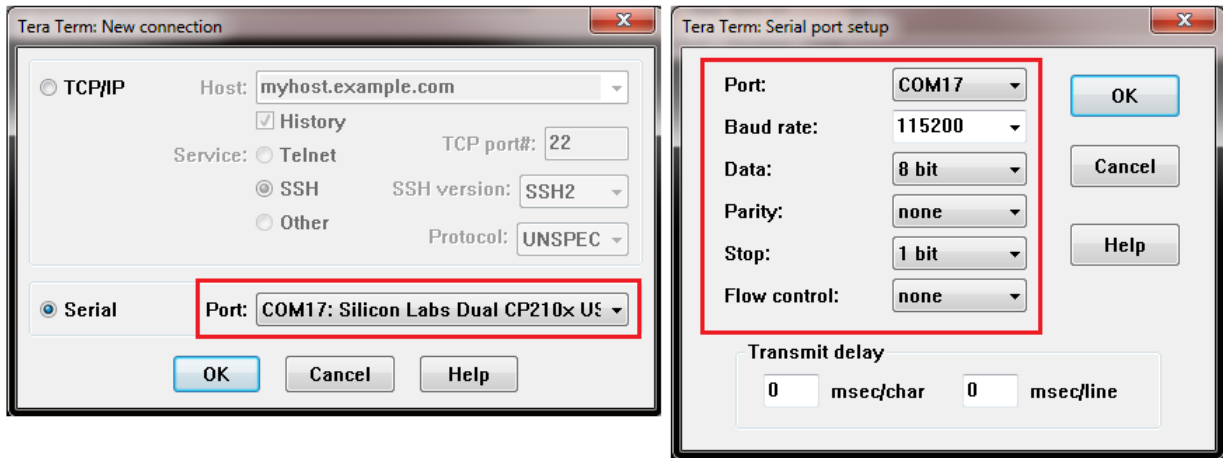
Tera Term: New connection

TCP/IP Host: myhost.example.com

History

TCP port#: 22

Service: Telnet

SSH SSH version: SSH2

Other

Protocol: UNSPEC

Serial Port: COM17: Silicon Labs Dual CP210x US

OK Cancel Help

Tera Term: Serial port setup

Port: COM17

Baud rate: 115200

Data: 8 bit

Parity: none

Stop: 1 bit

Flow control: none

OK

Cancel

Help

Transmit delay

0 msec/char 0 msec/line